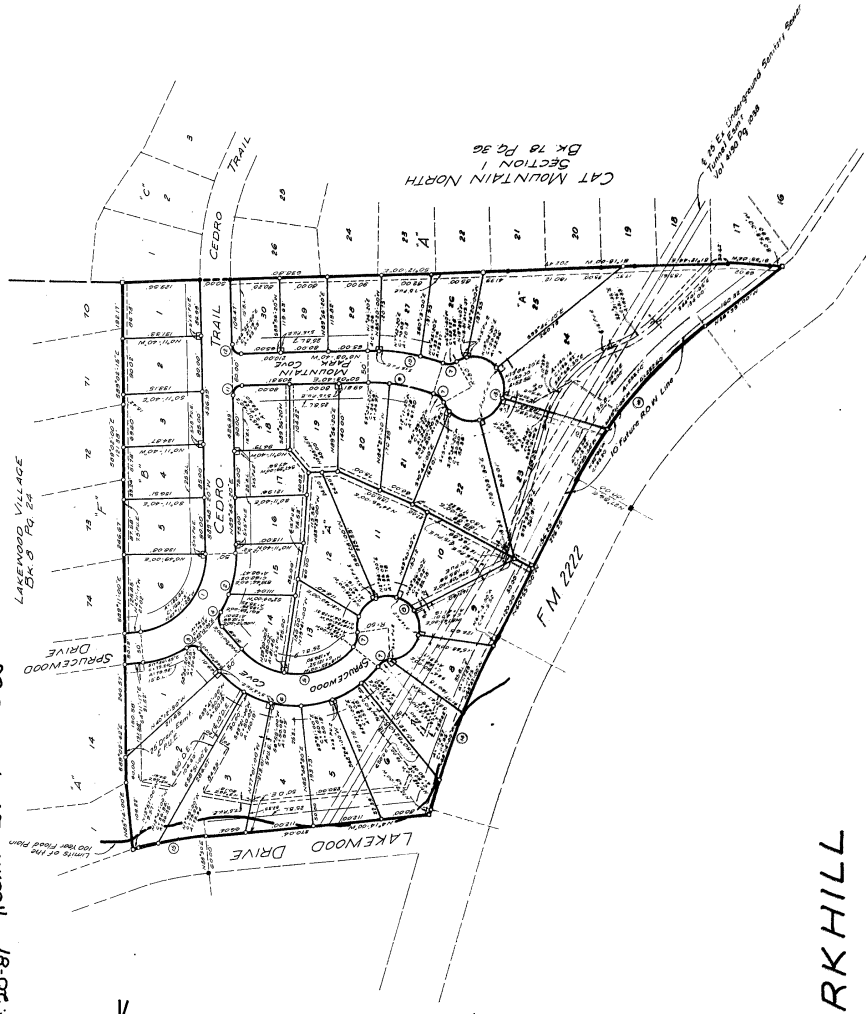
CAT MOUNTAIN NORTH
SECTION 1
Bk. 78 Pg. 36

LAKEWOOD VILLAGE
Bk. 8 Pg. 24

CEDRO TRAIL

CEDRO TRAIL

MOUNTAIN PARK COVE

SPRUCEWOOD DRIVE

SPRUCEWOOD COVE

LAKEWOOD DRIVE

F.M. 2222

10' Future R.O.W. Line

Limits of the 100 Year Flood Plain

Underground Sanitary Sewer Tunnel Esmt. Vol. 8130 Pg. 938

"A"

"A"

"A"

"A"

"B"

"C"

"F"

1
2
3
4
5
6
7
8
9
10
11
12
13
14
15
16
17
18
19
20
21
22
23
24
25
26
27
28
29
30

70
71
72
73
74
14

R=50

RKHILL